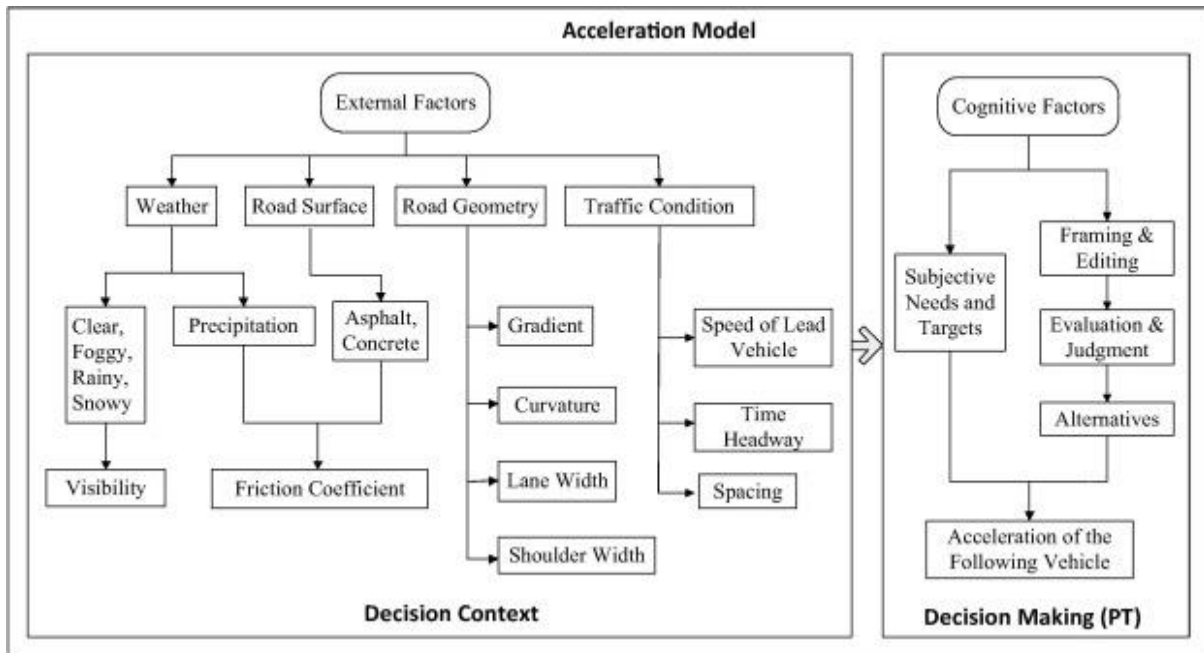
Acceleration Model

External Factors

Weather

Road Surface

Road Geometry

Traffic Condition

Clear, Foggy, Rainy, Snowy

Precipitation

Asphalt, Concrete

Gradient

Speed of Lead Vehicle

Curvature

Time Headway

Visibility

Friction Coefficient

Lane Width

Spacing

Shoulder Width

Decision Context

Cognitive Factors

Subjective Needs and Targets

Framing & Editing

Evaluation & Judgment

Alternatives

Acceleration of the Following Vehicle

Decision Making (PT)